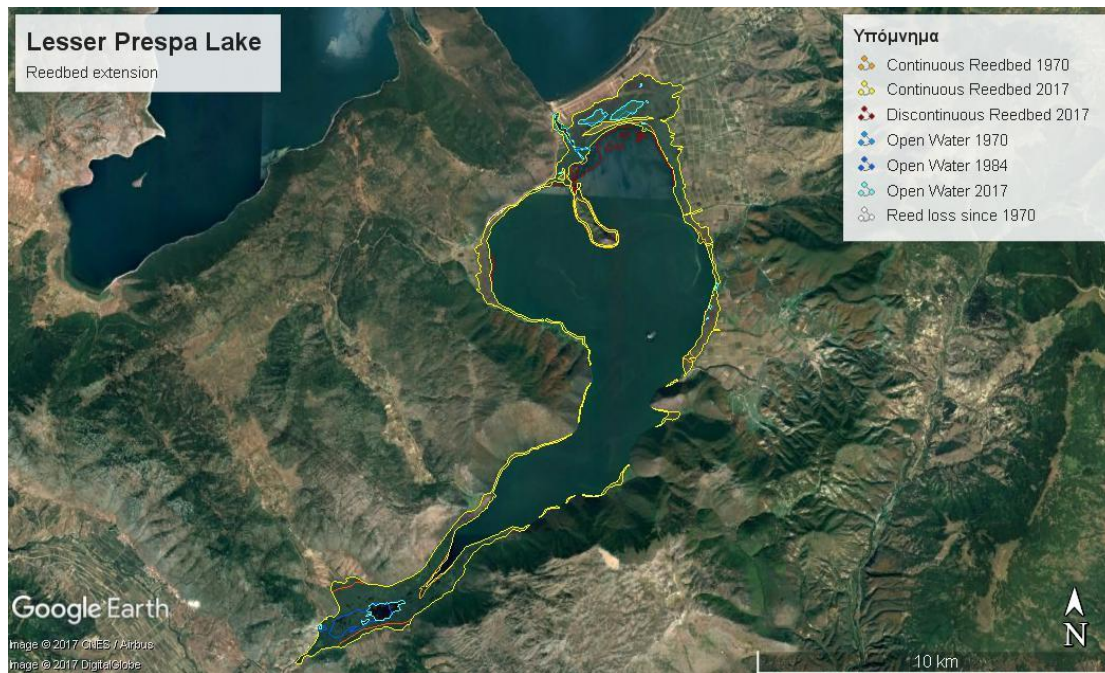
Lesser Prespa Lake
Reedbed extension

Υπόμνημα
Continuous Reedbed 1970
Continuous Reedbed 2017
Discontinuous Reedbed 2017
Open Water 1970
Open Water 1984
Open Water 2017
Reed loss since 1970

Google Earth
Image © 2017 CNES / Airbus
Image © 2017 DigitalGlobe

10 km

N